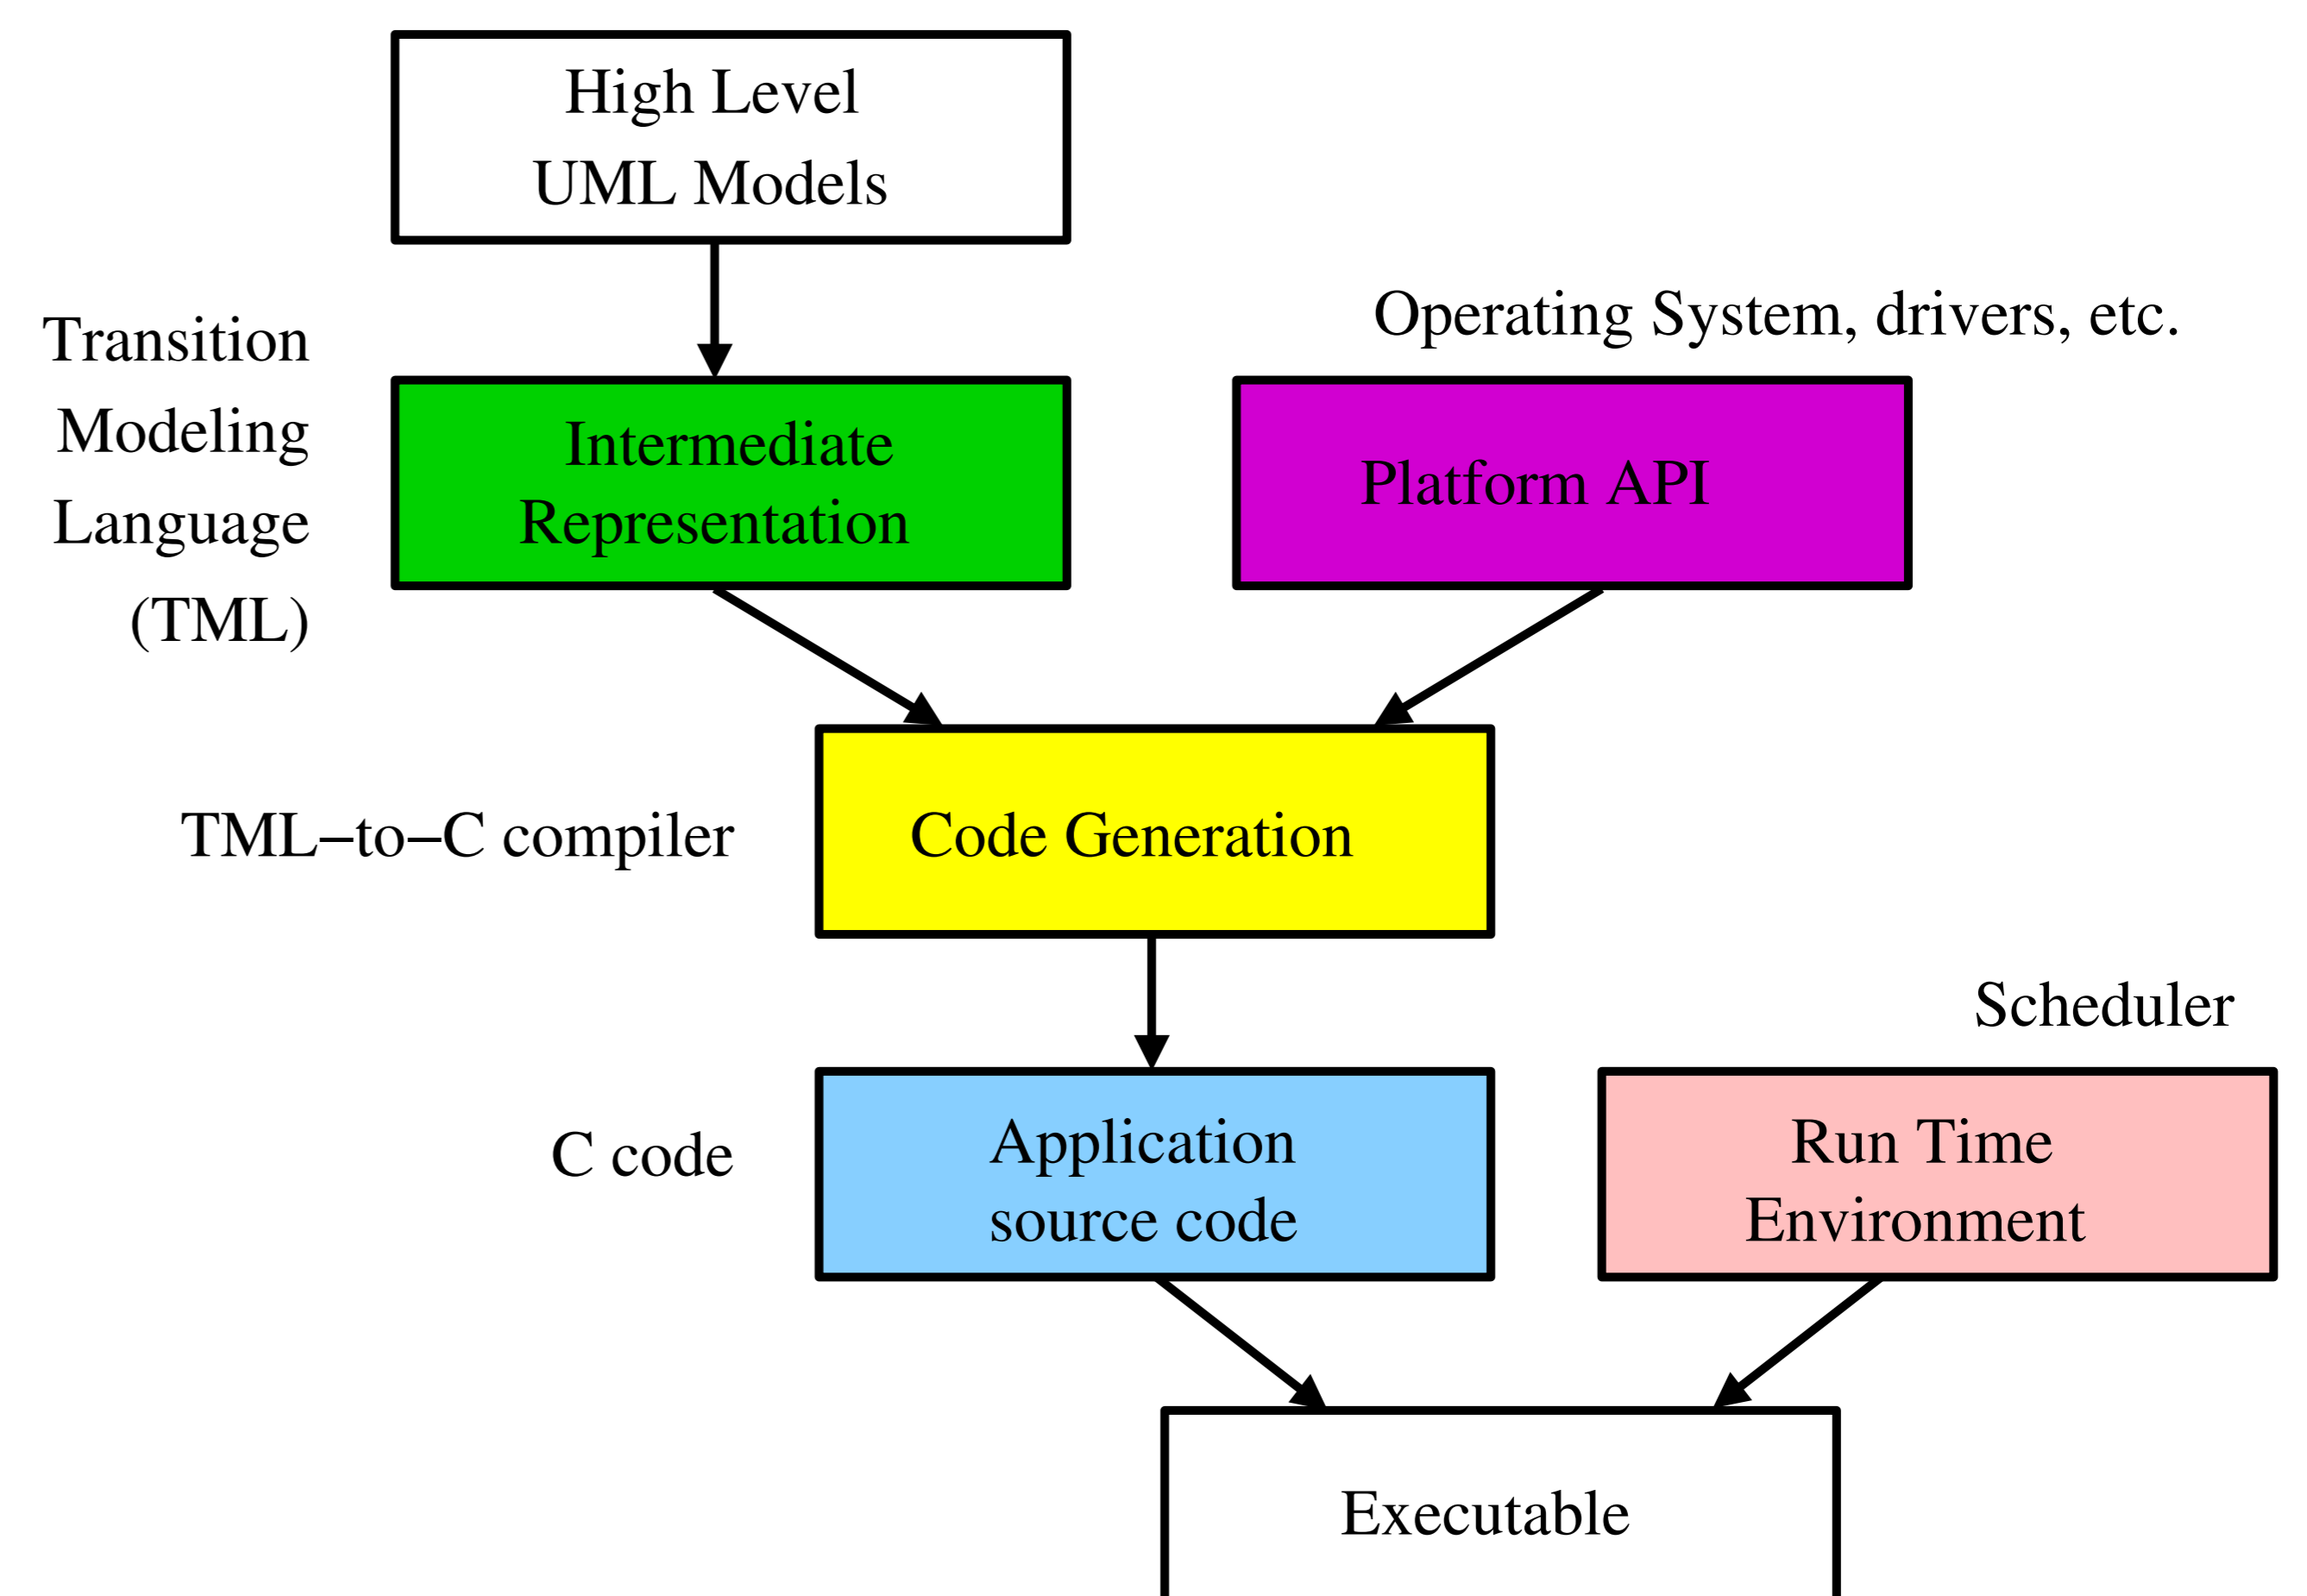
High Level
UML Models

Transition
Modeling
Language
(TML)

Intermediate
Representation

Operating System, drivers, etc.

Platform API

TML–to–C compiler

Code Generation

Scheduler

C code

Application
source code

Run Time
Environment

Executable